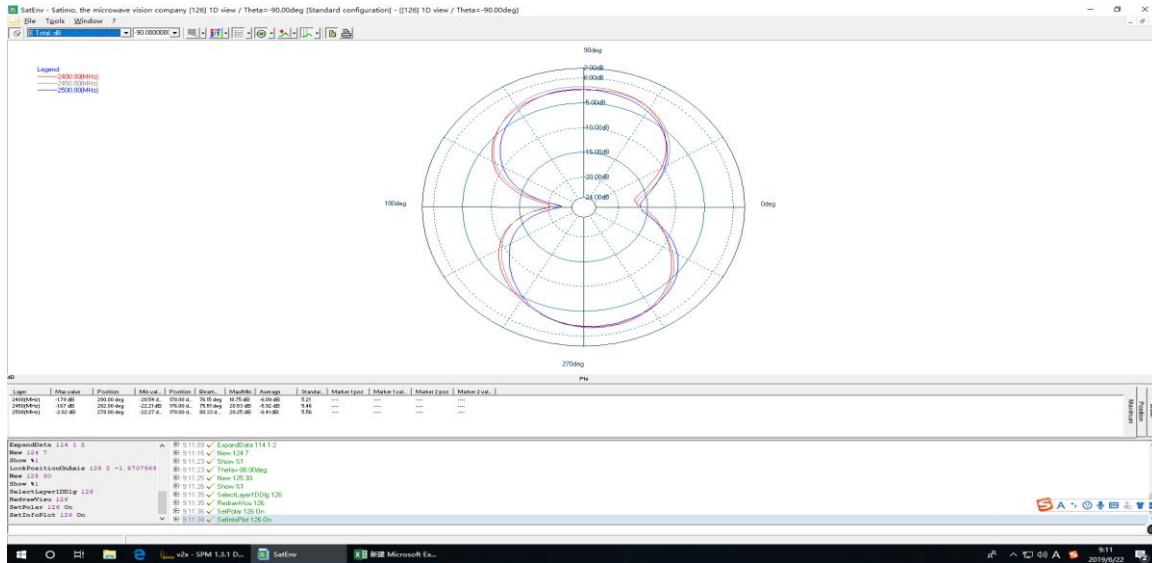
SatEnv - Satimo, the microwave vision company [126] 1D view / Theta=-90.00deg [Standard configuration] - [[126] 1D view / Theta=-90.00deg]

File Tools Window ?

E Total dB | 90.000000

Legend
2400.00(MHz)
2450.00(MHz)
2500.00(MHz)

90deg

0.00dB
0.00dB
-5.00dB
-10.00dB
-15.00dB
-20.00dB
-24.00dB

180deg

0deg

270deg

Phi

dB

| Layer | Max value | Position | Min val... | Position | Beam... | Max/Min | Average | Standar... | Marker 1 pos | Marker 1 val... | Marker 2 pos | Marker 2 val... |
|---|---|---|---|---|---|---|---|---|---|---|---|---|
| 2400(MHz) | -1.79 dB | 280.00 deg | -20.54 d... | 170.00 d... | 74.15 deg | 18.75 dB | -6.09 dB | 5.21 | --- | --- | --- | --- |
| 2450(MHz) | -1.67 dB | 282.00 deg | -22.21 dB | 175.00 d... | 75.51 deg | 20.53 dB | -5.92 dB | 5.46 | --- | --- | --- | --- |
| 2500(MHz) | -2.02 dB | 278.00 deg | -22.27 d... | 170.00 d... | 80.22 d... | 20.25 dB | -6.41 dB | 5.56 | --- | --- | --- | --- |

Position
Maximum

ExpandData 114 1 2
New 124 7
Show %1
LockPositionOnAxis 125 2 -1.5707963
New 125 30
Show %1
SelectLayer1DDlg 126
RedrawView 126
SetPolar 126 On
SetInfoPlot 126 On

9:11:09 ExpandData 114 1 2
9:11:16 New 124 7
9:11:23 Show %1
9:11:23 Theta=-90.00deg
9:11:25 New 125 30
9:11:26 Show %1
9:11:35 SelectLayer1DDlg 126
9:11:35 RedrawView 126
9:11:36 SetPolar 126 On
9:11:38 SetInfoPlot 126 On

v2x - SPM 1.3.1 D...
SatEnv
新建 Microsoft Ex...
9:11
2019/6/22